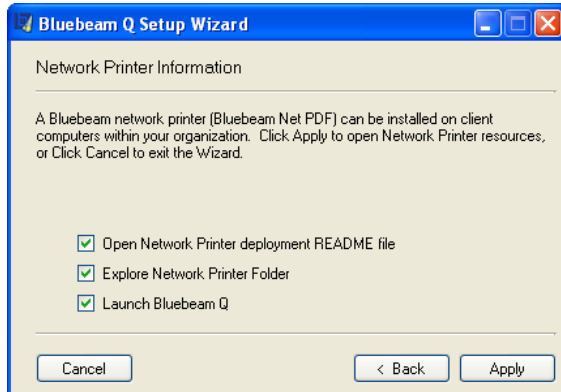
Bluebeam Q Setup Wizard

Network Printer Information

A Bluebeam network printer (Bluebeam Net PDF) can be installed on client computers within your organization. Click Apply to open Network Printer resources, or Click Cancel to exit the Wizard.

Open Network Printer deployment README file
Explore Network Printer Folder
Launch Bluebeam Q

Cancel
< Back
Apply